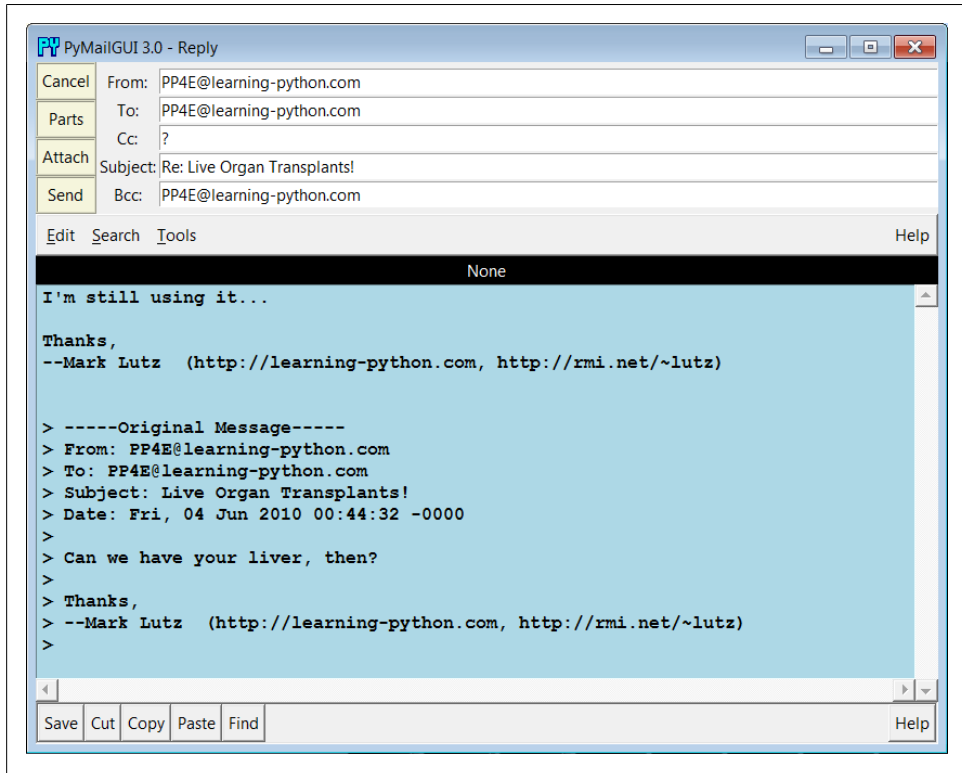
PY PyMailGUI 3.0 - Reply

Cancel
Parts
Attach
Send

From: PP4E@learning-python.com
To: PP4E@learning-python.com
Cc: ?
Subject: Re: Live Organ Transplants!
Bcc: PP4E@learning-python.com

Edit Search Tools Help

None

I'm still using it...

Thanks,
--Mark Lutz (http://learning-python.com, http://rmi.net/~lutz)

> -----Original Message-----
> From: PP4E@learning-python.com
> To: PP4E@learning-python.com
> Subject: Live Organ Transplants!
> Date: Fri, 04 Jun 2010 00:44:32 -0000
>
> Can we have your liver, then?
>
> Thanks,
> --Mark Lutz (http://learning-python.com, http://rmi.net/~lutz)
>

Save Cut Copy Paste Find Help